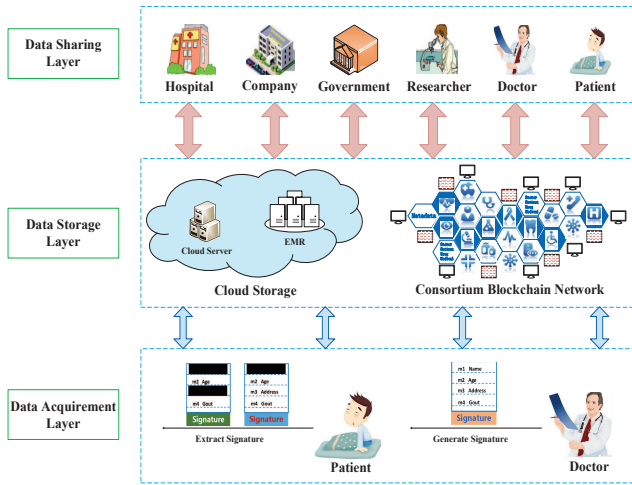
Data Sharing Layer

Hospital Company Government Researcher Doctor Patient

Data Storage Layer

Cloud Server EMR

Cloud Storage

Metadata

Consortium Blockchain Network

Data Acquirement Layer

m1 Age
m4 Gout
Signature

m2 Age
m3 Address
m4 Gout
Signature

Extract Signature

Patient

m1 Name
m2 Age
m3 Address
m4 Gout
Signature

Generate Signature

Doctor